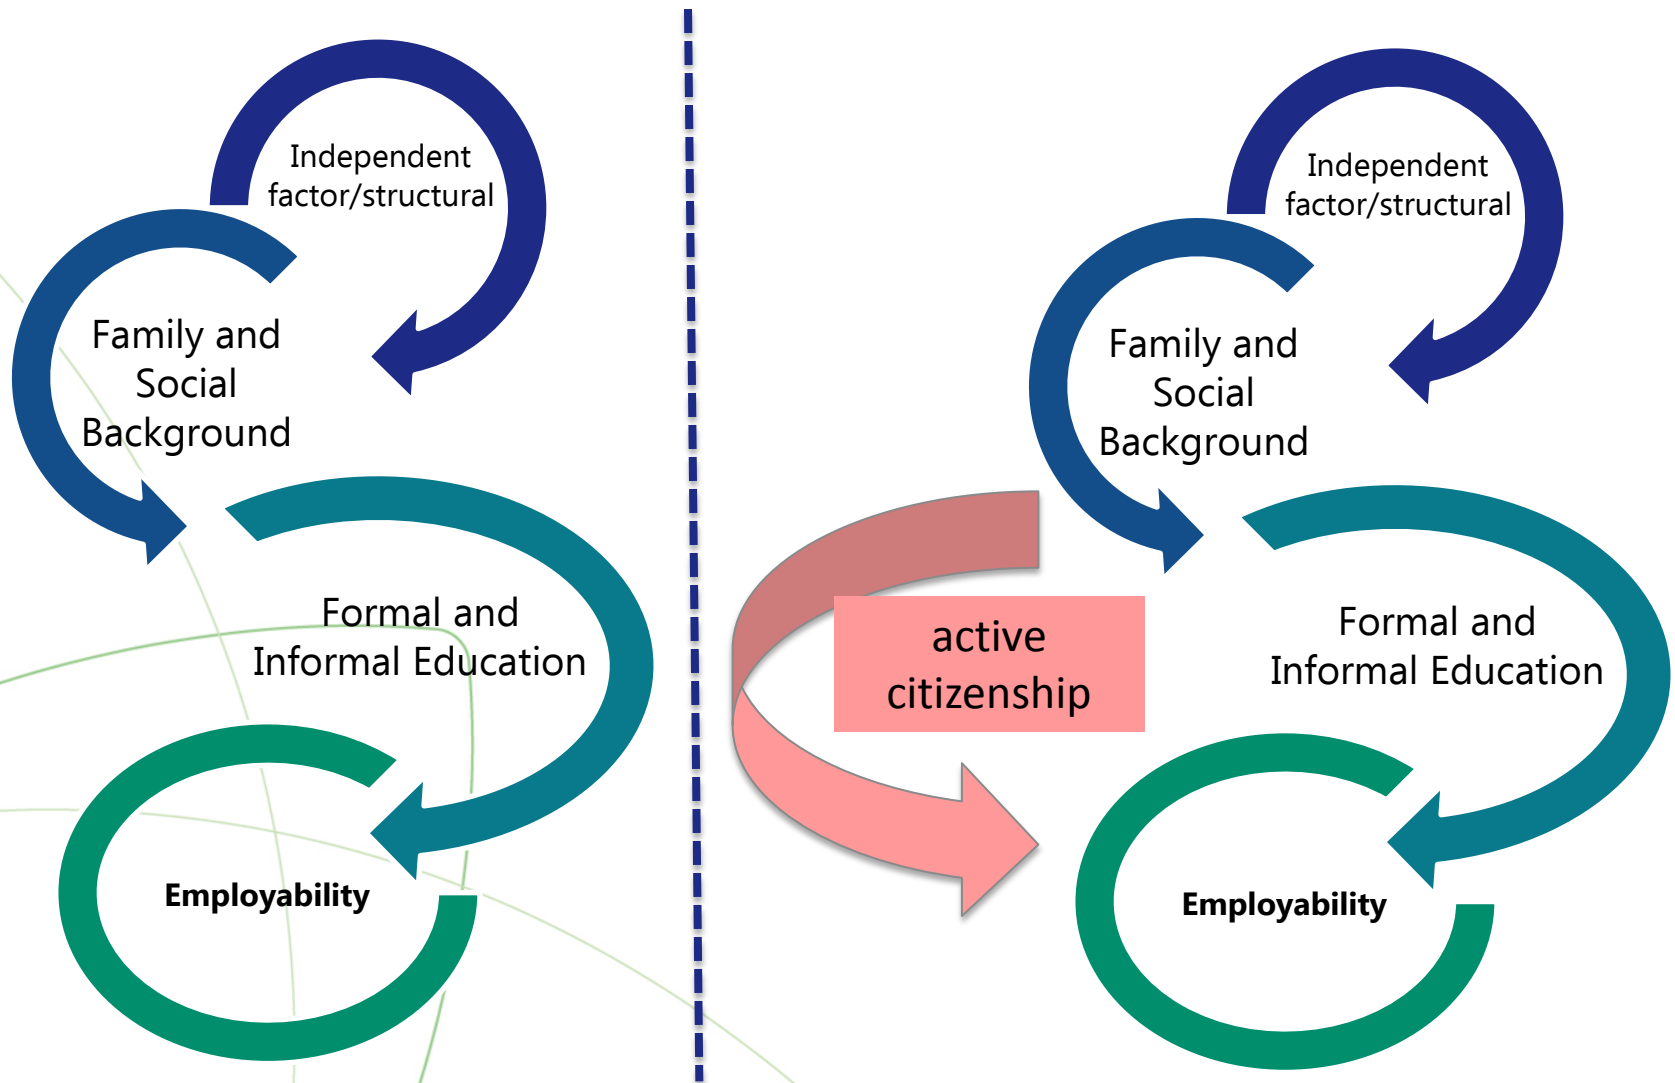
Independent factor/structural

Family and Social Background

Formal and Informal Education

Employability

Independent factor/structural

Family and Social Background

active citizenship

Formal and Informal Education

Employability